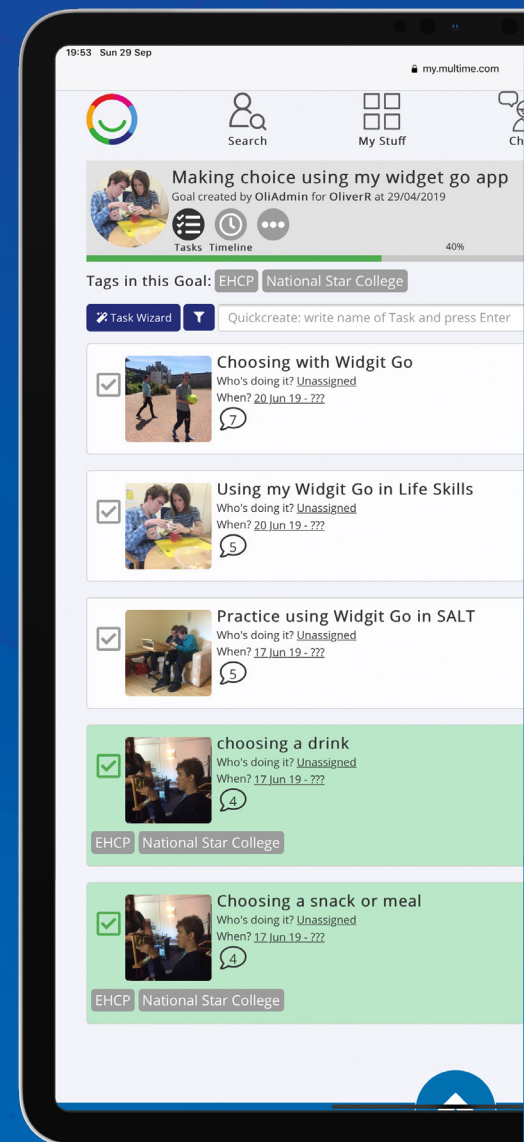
19:53 Sun 29 Sep

my.multime.com

Search

My Stuff

Ch

Making choice using my widget go app

Goal created by OliAdmin for OliverR at 29/04/2019

Tasks Timeline

40%

Tags in this Goal: EHCP National Star College

Task Wizard

Quickcreate: write name of Task and press Enter

Choosing with Widgit Go

Who's doing it? Unassigned

When? 20 Jun 19 - ???

7

Using my Widgit Go in Life Skills

Who's doing it? Unassigned

When? 20 Jun 19 - ???

5

Practice using Widgit Go in SALT

Who's doing it? Unassigned

When? 17 Jun 19 - ???

5

choosing a drink

Who's doing it? Unassigned

When? 17 Jun 19 - ???

4

EHCP National Star College

Choosing a snack or meal

Who's doing it? Unassigned

When? 17 Jun 19 - ???

4

EHCP National Star College